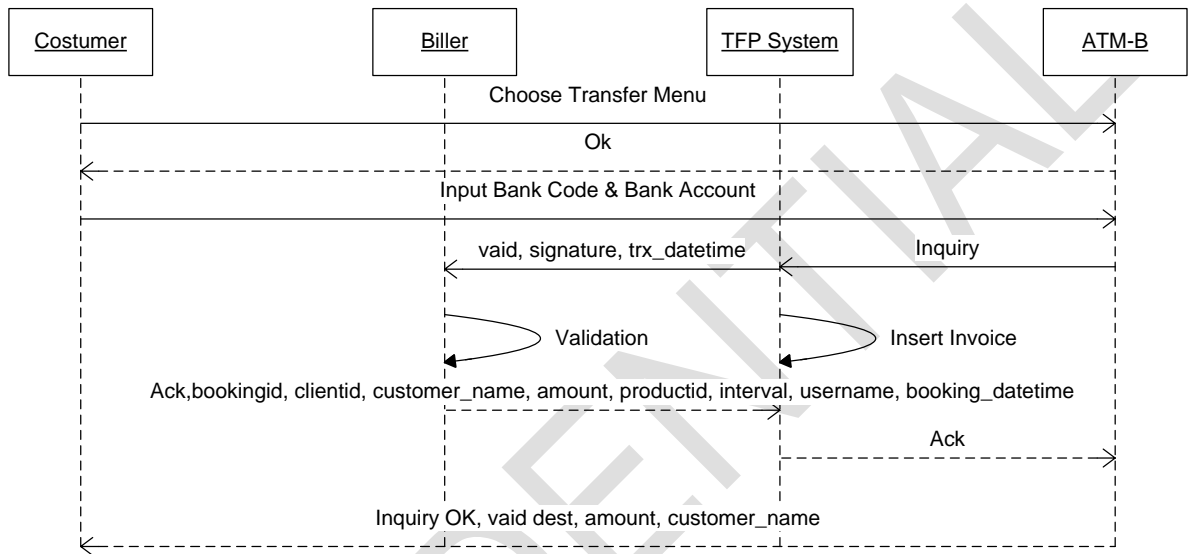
Costumer

Biller

TFP System

ATM-B

Choose Transfer Menu

Ok

Input Bank Code & Bank Account

vaid, signature, trx_datetime

Inquiry

Validation

Insert Invoice

Ack,bookingid, clientid, customer_name, amount, productid, interval, username, booking_datetime

Ack

Inquiry OK, vaid dest, amount, customer_name

CONFIDENTIAL